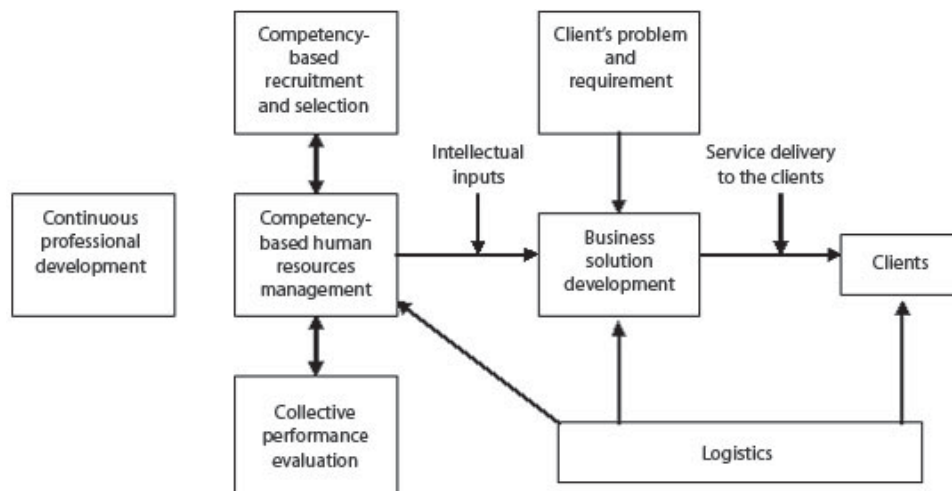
Competency-based recruitment and selection

Client's problem and requirement

Intellectual inputs

Service delivery to the clients

Continuous professional development

Competency-based human resources management

Business solution development

Clients

Collective performance evaluation

Logistics